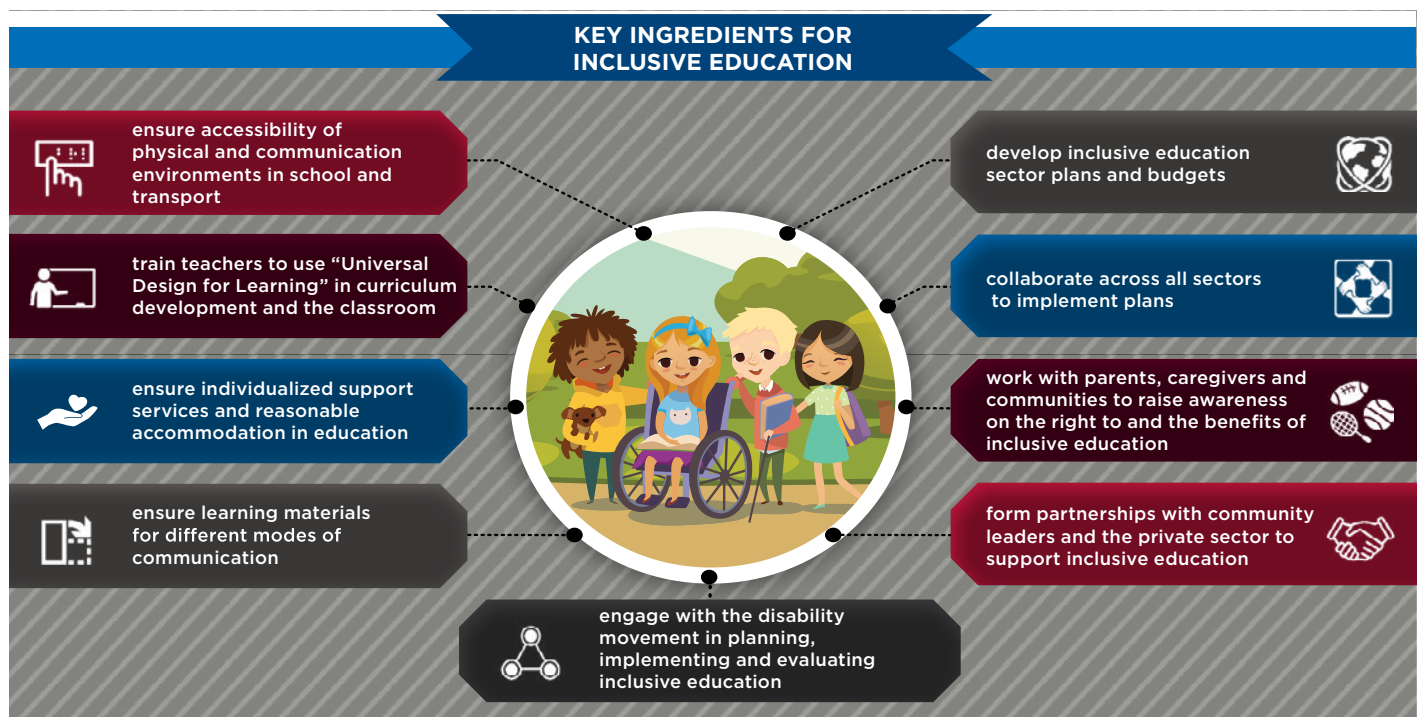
KEY INGREDIENTS FOR INCLUSIVE EDUCATION

ensure accessibility of physical and communication environments in school and transport

train teachers to use "Universal Design for Learning" in curriculum development and the classroom

ensure individualized support services and reasonable accommodation in education

ensure learning materials for different modes of communication

develop inclusive education sector plans and budgets

collaborate across all sectors to implement plans

work with parents, caregivers and communities to raise awareness on the right to and the benefits of inclusive education

form partnerships with community leaders and the private sector to support inclusive education

engage with the disability movement in planning, implementing and evaluating inclusive education